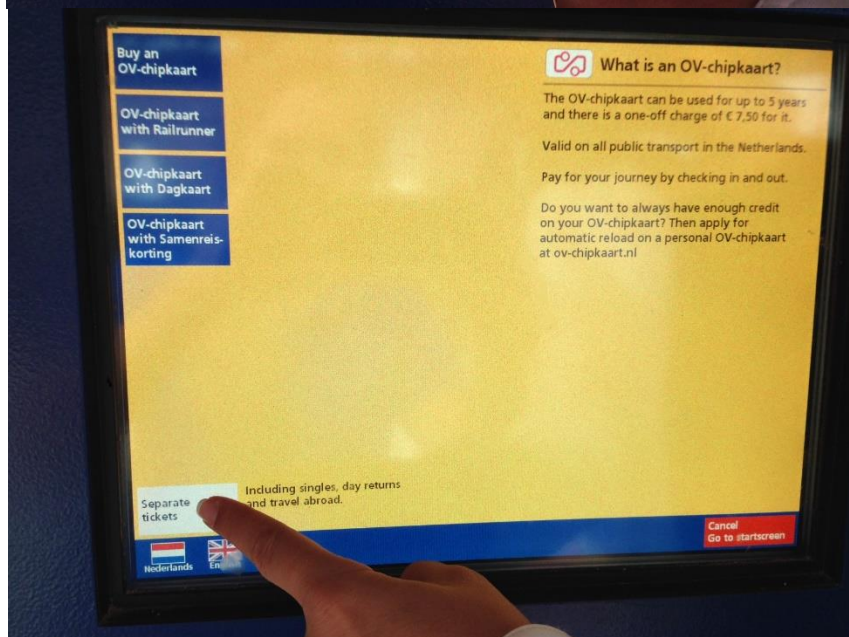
Buy an OV-chipkaart

OV-chipkaart with Railrunner

OV-chipkaart with Dagkaart

OV-chipkaart with Samenreiskorting

What is an OV-chipkaart?

The OV-chipkaart can be used for up to 5 years and there is a one-off charge of € 7,50 for it.

Valid on all public transport in the Netherlands.

Pay for your journey by checking in and out.

Do you want to always have enough credit on your OV-chipkaart? Then apply for automatic reload on a personal OV-chipkaart at ov-chipkaart.nl

Separate tickets

Including singles, day returns and travel abroad.

Cancel
Go to startscreen

Nederlands

En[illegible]